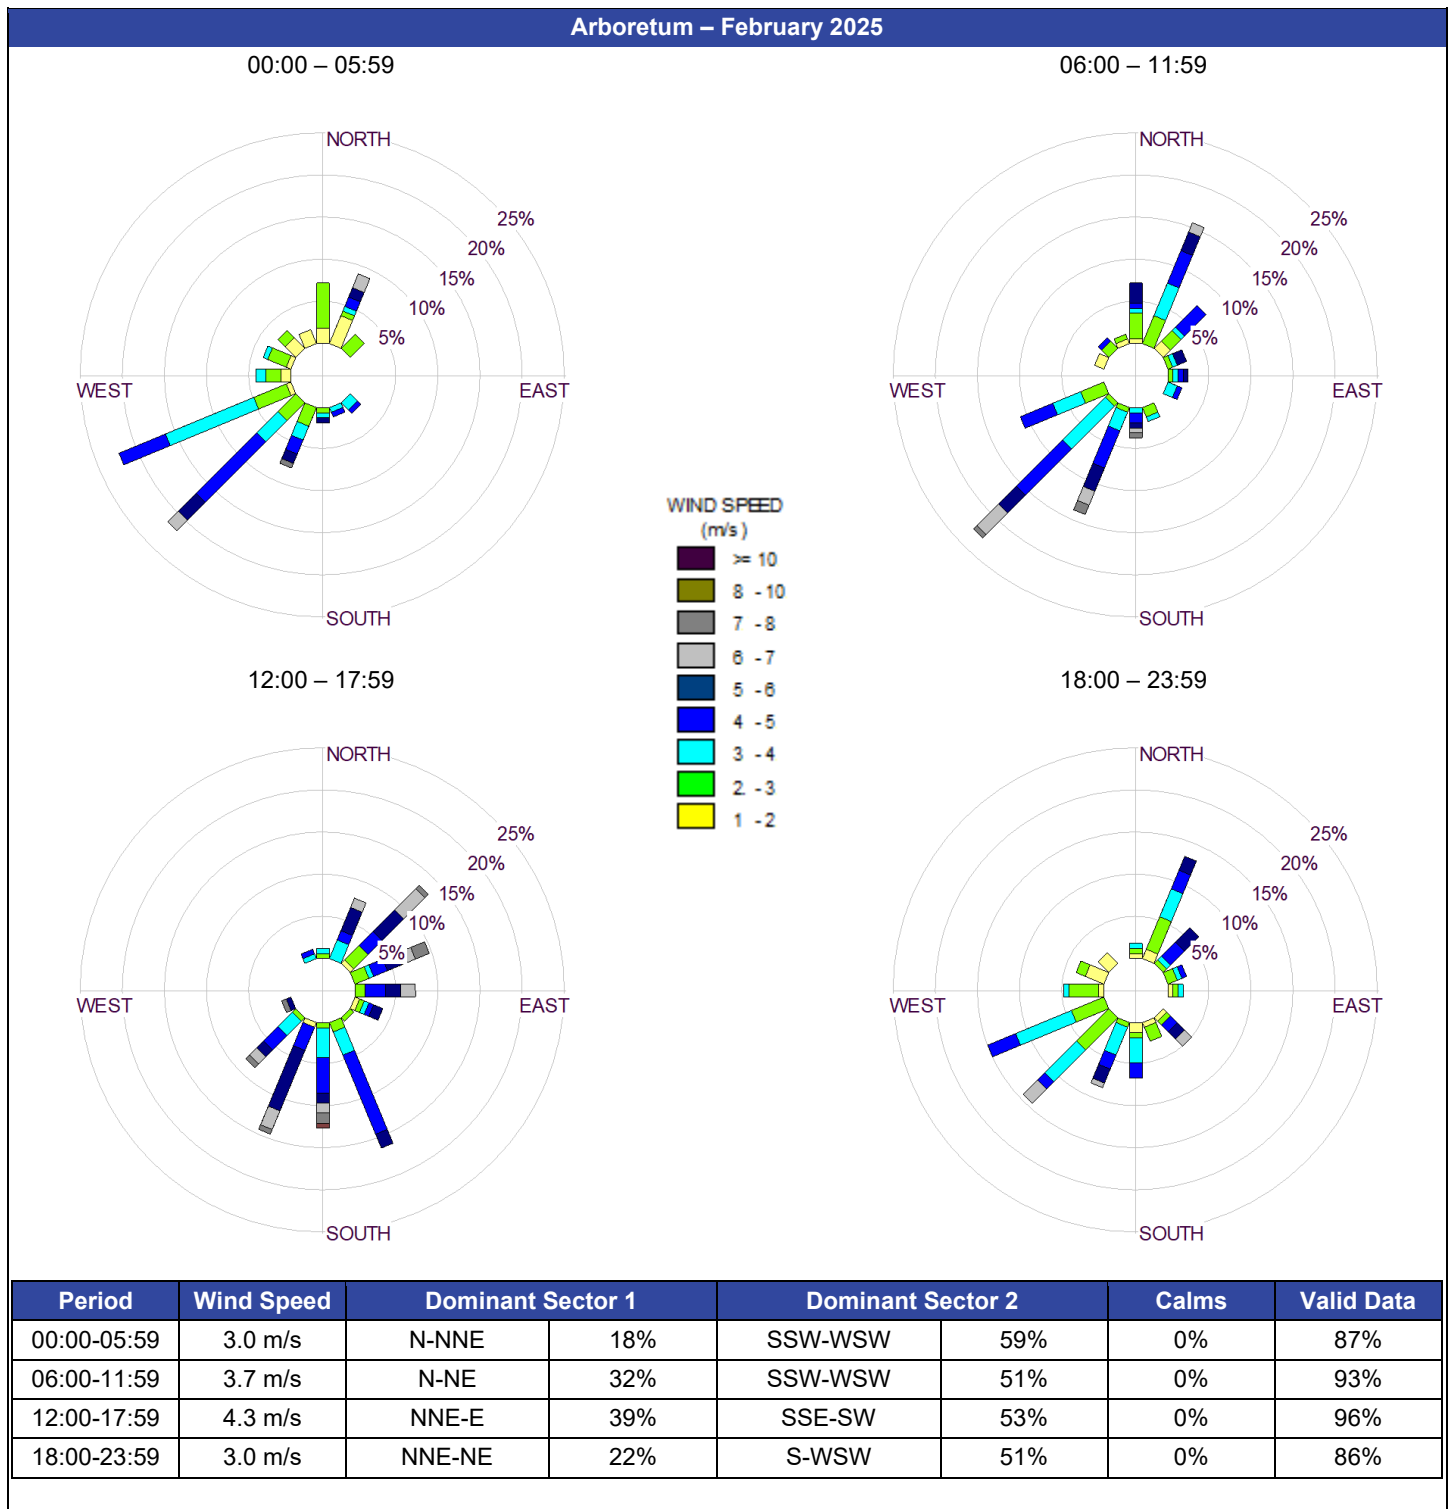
Arboretum – February 2025

00:00 – 05:59

NORTH
25%
20%
15%
10%
5%
WEST
EAST
SOUTH

06:00 – 11:59

NORTH
25%
20%
15%
10%
5%
WEST
EAST
SOUTH

WIND SPEED
(m/s)
>= 10
8 - 10
7 - 8
6 - 7
5 - 6
4 - 5
3 - 4
2 - 3
1 - 2

12:00 – 17:59

NORTH
25%
20%
15%
10%
5%
WEST
EAST
SOUTH

18:00 – 23:59

NORTH
25%
20%
15%
10%
5%
WEST
EAST
SOUTH

| Period | Wind Speed | Dominant Sector 1 | | Dominant Sector 2 | | Calms | Valid Data |
|---|---|---|---|---|---|---|---|
| 00:00-05:59 | 3.0 m/s | N-NNE | 18% | SSW-WSW | 59% | 0% | 87% |
| 06:00-11:59 | 3.7 m/s | N-NE | 32% | SSW-WSW | 51% | 0% | 93% |
| 12:00-17:59 | 4.3 m/s | NNE-E | 39% | SSE-SW | 53% | 0% | 96% |
| 18:00-23:59 | 3.0 m/s | NNE-NE | 22% | S-WSW | 51% | 0% | 86% |